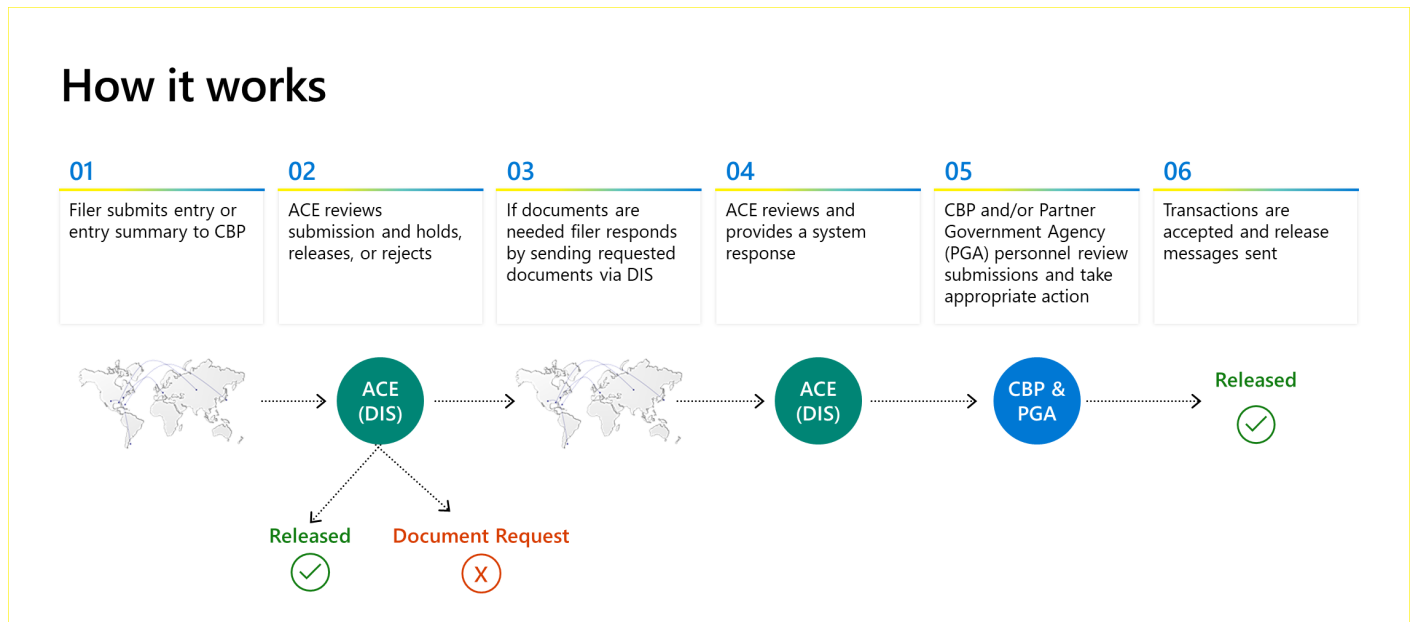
How it works

01
Filer submits entry or entry summary to CBP

02
ACE reviews submission and holds, releases, or rejects

03
If documents are needed filer responds by sending requested documents via DIS

04
ACE reviews and provides a system response

05
CBP and/or Partner Government Agency (PGA) personnel review submissions and take appropriate action

06
Transactions are accepted and release messages sent

ACE (DIS)

ACE (DIS)

CBP & PGA

Released

Released

Document Request

X